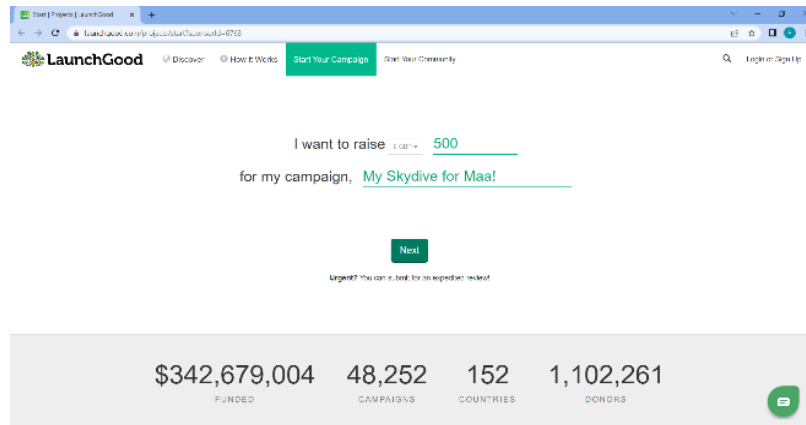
Start | Projects | LaunchGood ×

launchgood.com/projects/start?accountId=6768

LaunchGood Discover How It Works Start Your Campaign Start Your Community Login or Sign Up

I want to raise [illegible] 500

for my campaign, My Skydive for Maa!

Next

Urgent? You can submit for an expedited review!

$342,679,004 FUNDED
48,252 CAMPAIGNS
152 COUNTRIES
1,102,261 DONORS